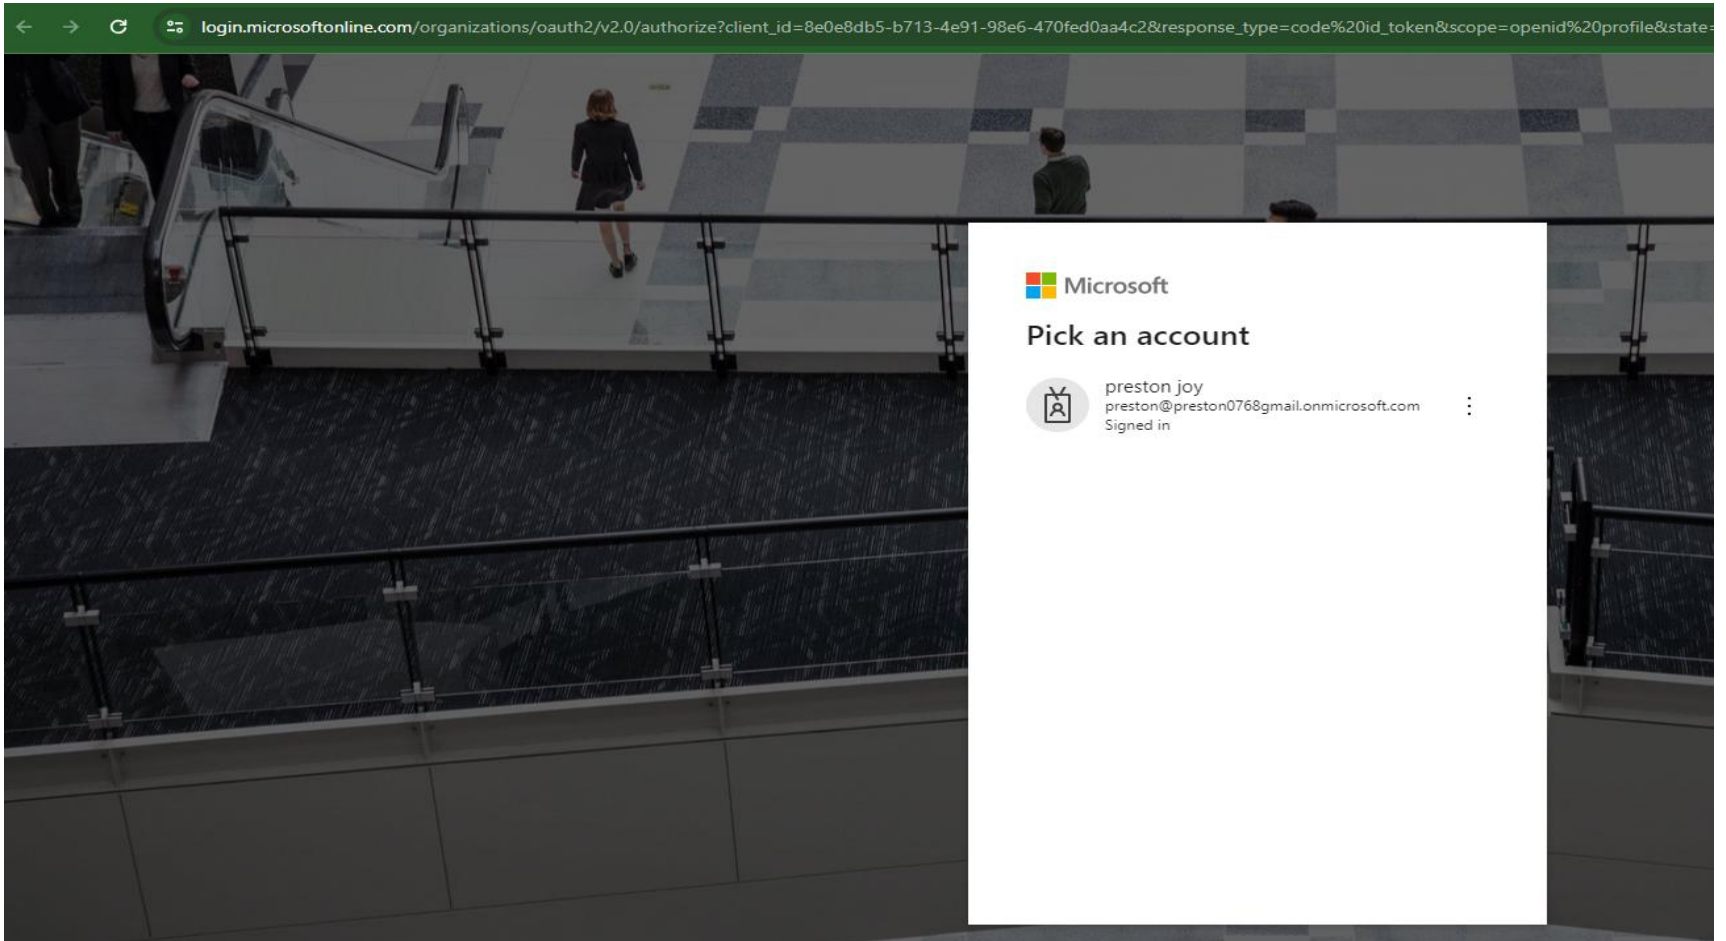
login.microsoftonline.com/organizations/oauth2/v2.0/authorize?client_id=8e0e8db5-b713-4e91-98e6-470fed0aa4c2&response_type=code%20id_token&scope=openid%20profile&state=

Microsoft

Pick an account

preston joy
preston@preston0768gmail.onmicrosoft.com
Signed in